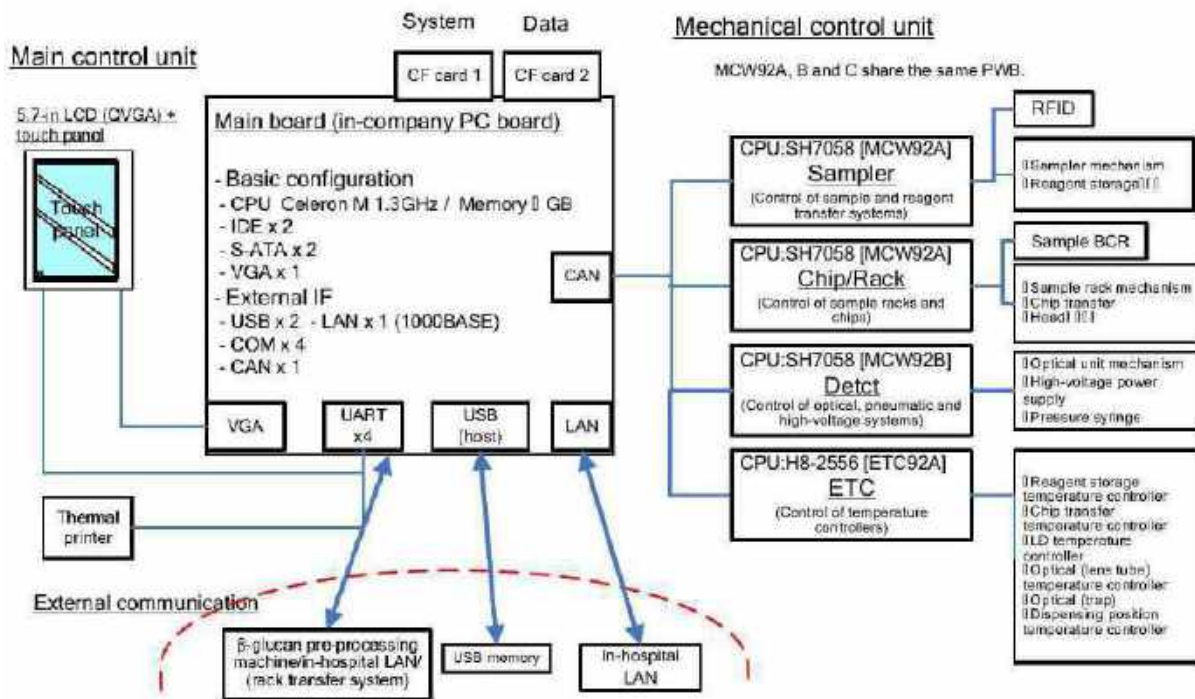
Main control unit

System

Data

CF card 1

CF card 2

Mechanical control unit

MCW92A, B and C share the same PWB.

5.7-in LCD (QVGA) + touch panel

Touch panel

Main board (in-company PC board)

- Basic configuration
- CPU Celeron M 1.3GHz / Memory 1 GB
- IDE x 2
- S-ATA x 2
- VGA x 1
- External IF
- USB x 2 - LAN x 1 (1000BASE)
- COM x 4
- CAN x 1

CAN

VGA

UART x4

USB (host)

LAN

Thermal printer

External communication

β-glucan pre-processing machine/in-hospital LAN/ (rack transfer system)

USB memory

In-hospital LAN

CPU:SH7058 [MCW92A]
Sampler
(Control of sample and reagent transfer systems)

RFID

Sampler mechanism
Reagent storage

CPU:SH7058 [MCW92A]
Chip/Rack
(Control of sample racks and chips)

Sample BCR

Sample rack mechanism
Chip transfer
Head

CPU:SH7058 [MCW92B]
Detct
(Control of optical, pneumatic and high-voltage systems)

Optical unit mechanism
High-voltage power supply
Pressure syringe

CPU:H8-2556 [ETC92A]
ETC
(Control of temperature controllers)

Reagent storage temperature controller
Chip transfer temperature controller
LD temperature controller
Optical (lens tube) temperature controller
Optical (trap)
Dispensing position temperature controller